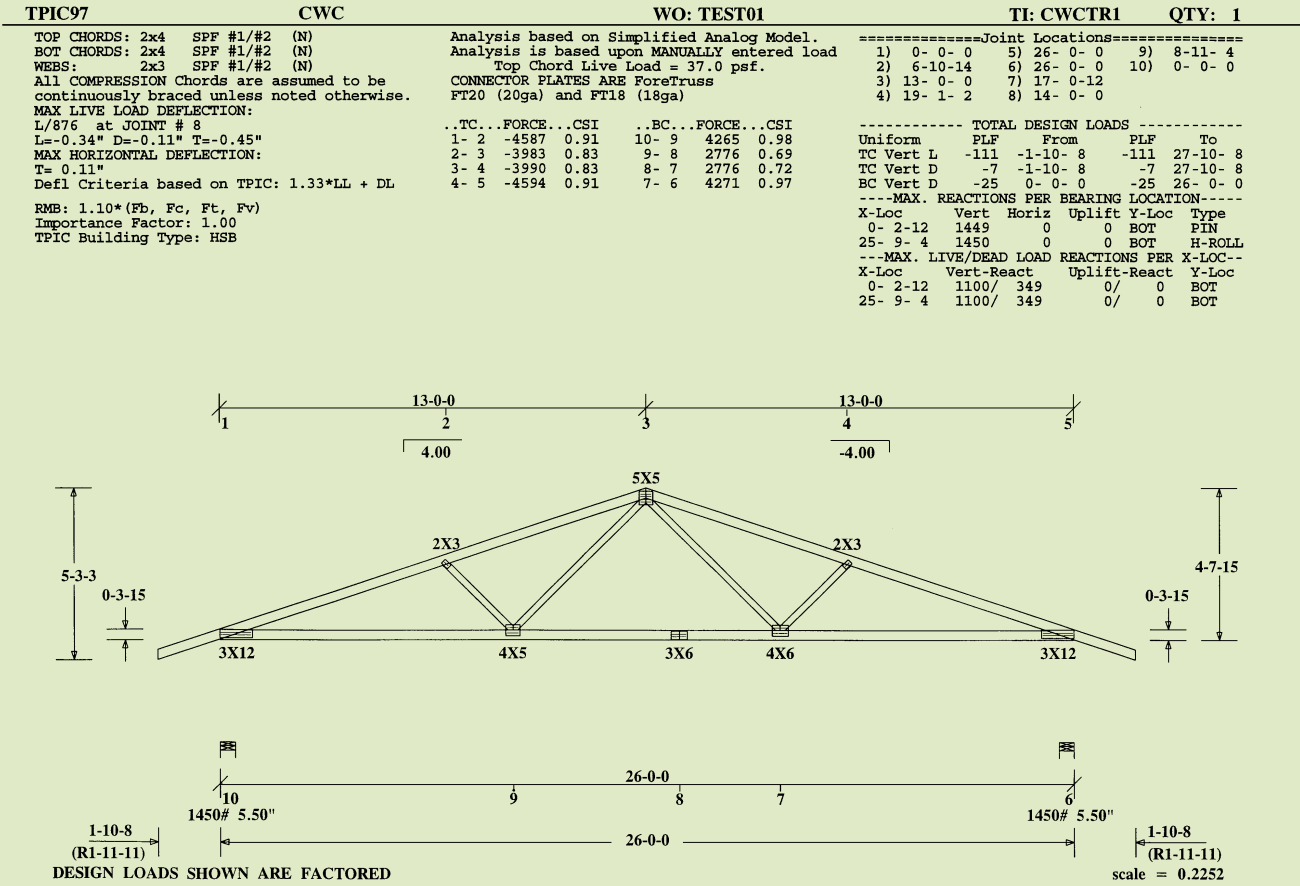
TPIC97 CWC WO: TEST01 TI: CWCTR1 QTY: 1

TOP CHORDS: 2x4 SPF #1/#2 (N)
BOT CHORDS: 2x4 SPF #1/#2 (N)
WEBS: 2x3 SPF #1/#2 (N)
All COMPRESSION Chords are assumed to be continuously braced unless noted otherwise.
MAX LIVE LOAD DEFLECTION:
L/876 at JOINT # 8
L=-0.34" D=-0.11" T=-0.45"
MAX HORIZONTAL DEFLECTION:
T= 0.11"
Defl Criteria based on TPIC: 1.33*LL + DL

RMB: 1.10*(Fb, Fc, Ft, Fv)
Importance Factor: 1.00
TPIC Building Type: HSB

Analysis based on Simplified Analog Model.
Analysis is based upon MANUALLY entered load
Top Chord Live Load = 37.0 psf.
CONNECTOR PLATES ARE ForeTruss
FT20 (20ga) and FT18 (18ga)

| ..TC... | FORCE... | CSI | ..BC... | FORCE... | CSI |
|---|---|---|---|---|---|
| 1- 2 | -4587 | 0.91 | 10- 9 | 4265 | 0.98 |
| 2- 3 | -3983 | 0.83 | 9- 8 | 2776 | 0.69 |
| 3- 4 | -3990 | 0.83 | 8- 7 | 2776 | 0.72 |
| 4- 5 | -4594 | 0.91 | 7- 6 | 4271 | 0.97 |

==============Joint Locations==============
1) 0- 0- 0 5) 26- 0- 0 9) 8-11- 4
2) 6-10-14 6) 26- 0- 0 10) 0- 0- 0
3) 13- 0- 0 7) 17- 0-12
4) 19- 1- 2 8) 14- 0- 0

------------ TOTAL DESIGN LOADS ------------
| Uniform | PLF | From | PLF | To |
|---|---|---|---|---|
| TC Vert L | -111 | -1-10- 8 | -111 | 27-10- 8 |
| TC Vert D | -7 | -1-10- 8 | -7 | 27-10- 8 |
| BC Vert D | -25 | 0- 0- 0 | -25 | 26- 0- 0 |

----MAX. REACTIONS PER BEARING LOCATION-----
| X-Loc | Vert | Horiz | Uplift | Y-Loc | Type |
|---|---|---|---|---|---|
| 0- 2-12 | 1449 | 0 | 0 | BOT | PIN |
| 25- 9- 4 | 1450 | 0 | 0 | BOT | H-ROLL |

---MAX. LIVE/DEAD LOAD REACTIONS PER X-LOC--
| X-Loc | Vert-React | Uplift-React | Y-Loc |
|---|---|---|---|
| 0- 2-12 | 1100/ 349 | 0/ 0 | BOT |
| 25- 9- 4 | 1100/ 349 | 0/ 0 | BOT |

13-0-0 13-0-0
1 2 3 4 5
4.00 -4.00
5X5
2X3 2X3
5-3-3 4-7-15
0-3-15 0-3-15
3X12 4X5 3X6 4X6 3X12
26-0-0
10 9 8 7 6
1450# 5.50" 1450# 5.50"
1-10-8 1-10-8
(R1-11-11) (R1-11-11)
26-0-0
DESIGN LOADS SHOWN ARE FACTORED
scale = 0.2252